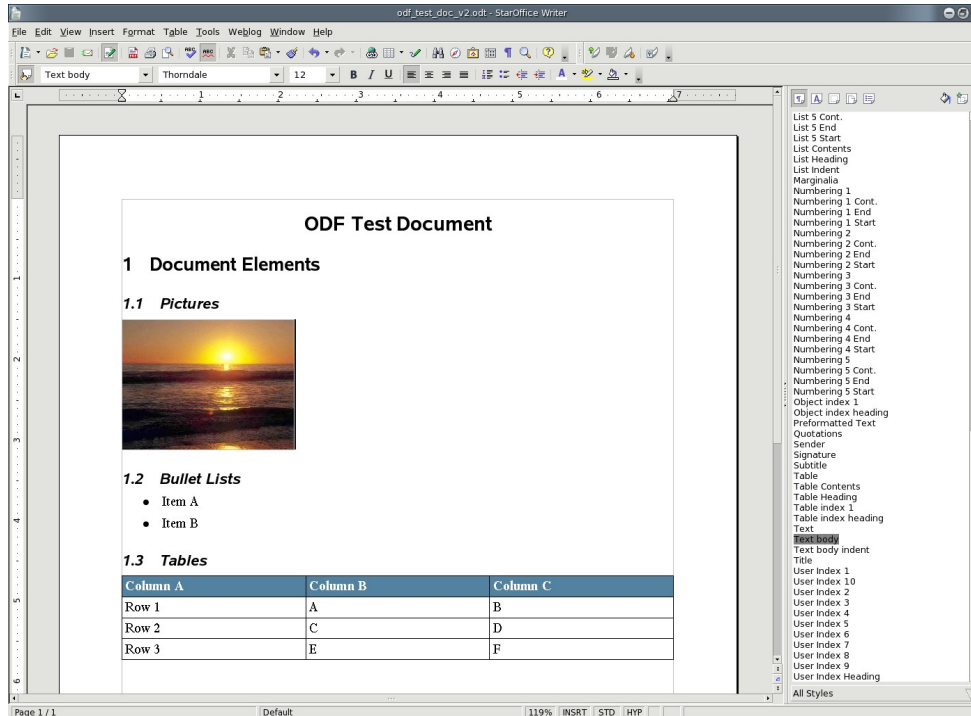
odf_test_doc_v2.odt - StarOffice Writer

File Edit View Insert Format Table Tools Weblog Window Help

Text body
Thorndale
12

ODF Test Document

1 Document Elements

1.1 Pictures

1.2 Bullet Lists

- Item A
- Item B

1.3 Tables

| Column A | Column B | Column C |
|---|---|---|
| Row 1 | A | B |
| Row 2 | C | D |
| Row 3 | E | F |

List 5 Cont.
List 5 End
List 5 Start
List Contents
List Heading
List Indent
Marginalia
Numbering 1
Numbering 1 Cont.
Numbering 1 End
Numbering 1 Start
Numbering 2
Numbering 2 Cont.
Numbering 2 End
Numbering 2 Start
Numbering 3
Numbering 3 Cont.
Numbering 3 End
Numbering 3 Start
Numbering 4
Numbering 4 Cont.
Numbering 4 End
Numbering 4 Start
Numbering 5
Numbering 5 Cont.
Numbering 5 End
Numbering 5 Start
Object index 1
Object index heading
Preformatted Text
Quotations
Sender
Signature
Subtitle
Table
Table Contents
Table Heading
Table index 1
Table index heading
Text
Text body
Text body indent
Title
User Index 1
User Index 10
User Index 2
User Index 3
User Index 4
User Index 5
User Index 6
User Index 7
User Index 8
User Index 9
User Index Heading
All Styles

Page 1 / 1
Default
119%
INSRT
STD
HYP